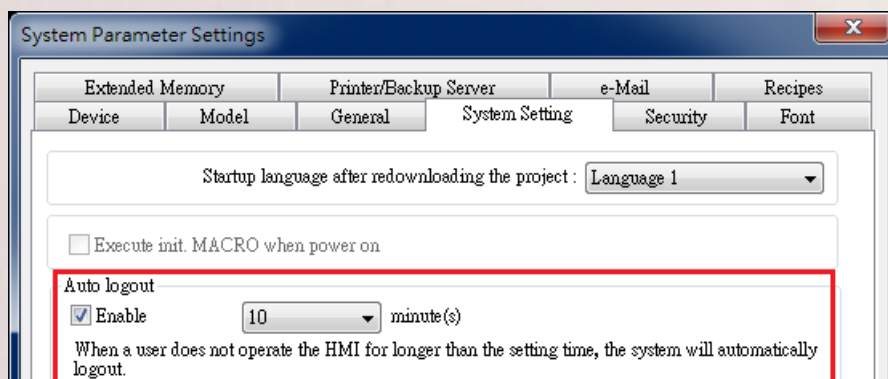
System Parameter Settings

| Extended Memory | | Printer/Backup Server | | e-Mail | | Recipes |
|---|---|---|---|---|---|---|
| Device | Model | General | System Setting | Security | Font | |

Startup language after redownloading the project : Language 1

Execute init. MACRO when power on

Auto logout

Enable 10 minute(s)

When a user does not operate the HMI for longer than the setting time, the system will automatically logout.